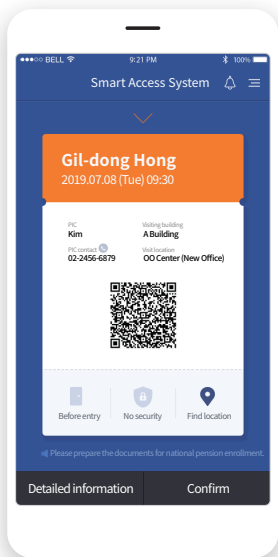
●●●○○ BELL 9:21 PM 100%

Smart Access System

Gil-dong Hong
2019.07.08 (Tue) 09:30

PIC
Kim

Visiting building
A Building

PIC contact
02-2456-6879

Visit location
OO Center (New Office)

Before entry

No security

Find location

Please prepare the documents for national pension enrollment.

Detailed information

Confirm